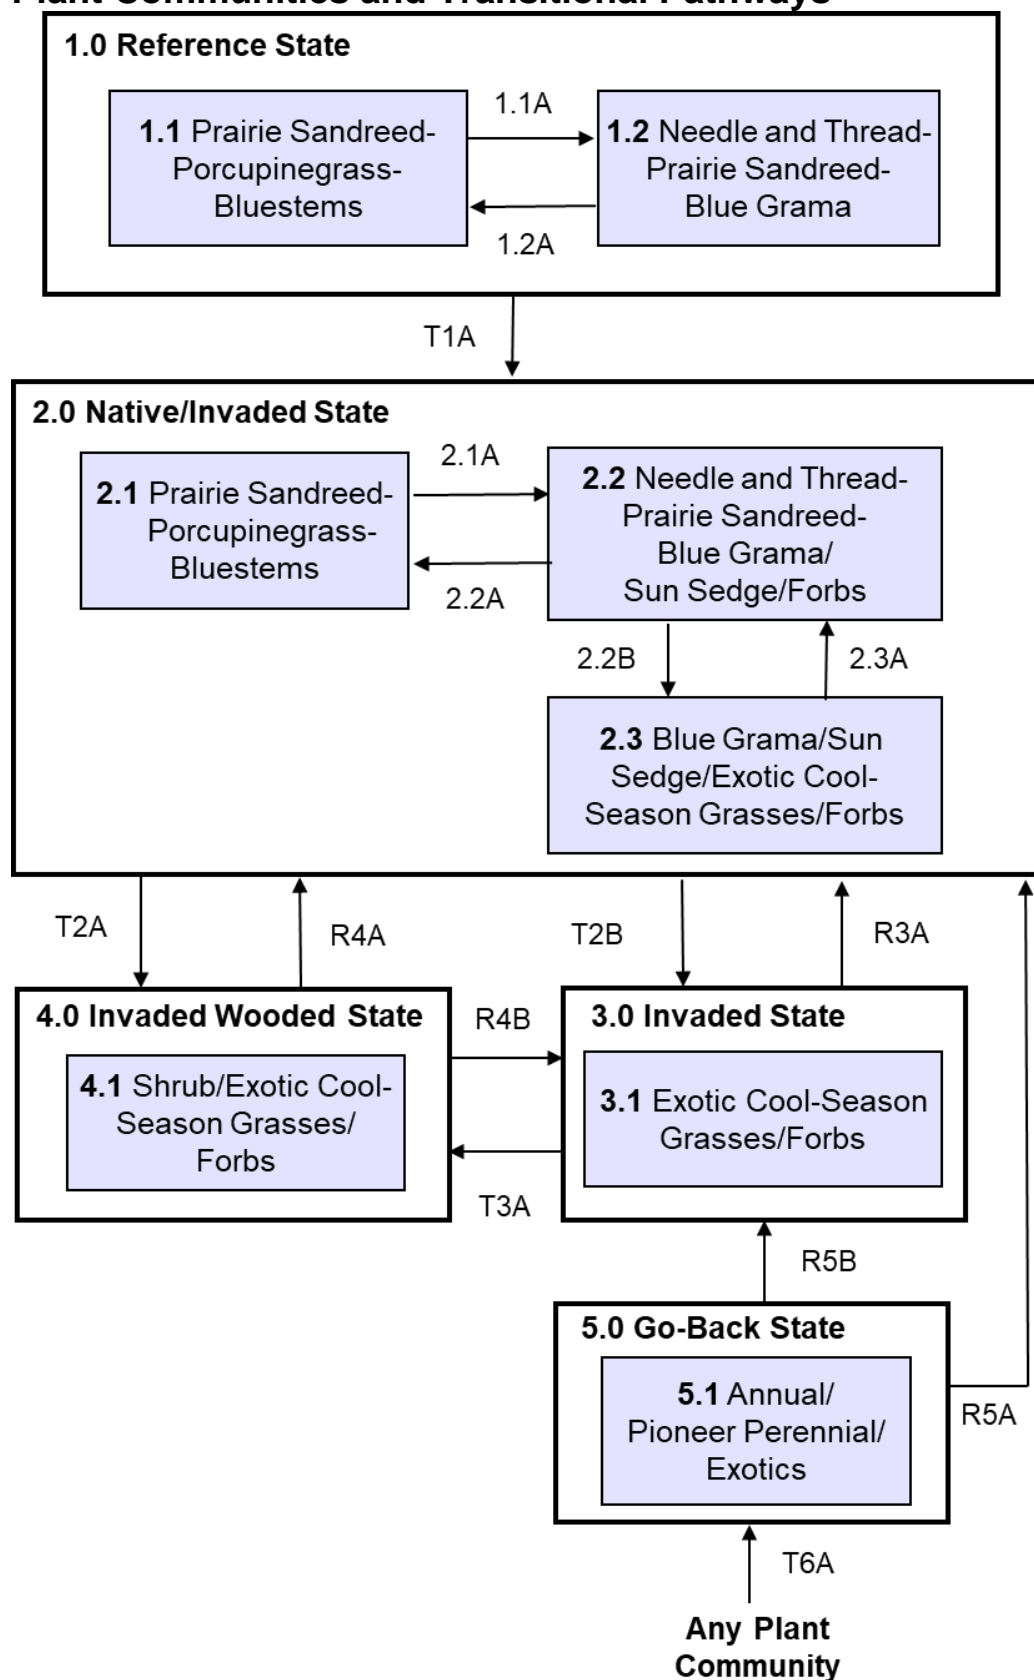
Plant Communities and Transitional Pathways

1.0 Reference State

1.1 Prairie Sandreed-Porcupinegrass-Bluestems

1.1A

1.2 Needle and Thread-Prairie Sandreed-Blue Grama

1.2A

T1A

2.0 Native/Invaded State

2.1 Prairie Sandreed-Porcupinegrass-Bluestems

2.1A

2.2 Needle and Thread-Prairie Sandreed-Blue Grama/ Sun Sedge/Forbs

2.2A

2.2B

2.3A

2.3 Blue Grama/Sun Sedge/Exotic Cool-Season Grasses/Forbs

T2A

R4A

T2B

R3A

4.0 Invaded Wooded State

4.1 Shrub/Exotic Cool-Season Grasses/ Forbs

R4B

T3A

3.0 Invaded State

3.1 Exotic Cool-Season Grasses/Forbs

R5B

5.0 Go-Back State

5.1 Annual/ Pioneer Perennial/ Exotics

R5A

T6A

Any Plant Community